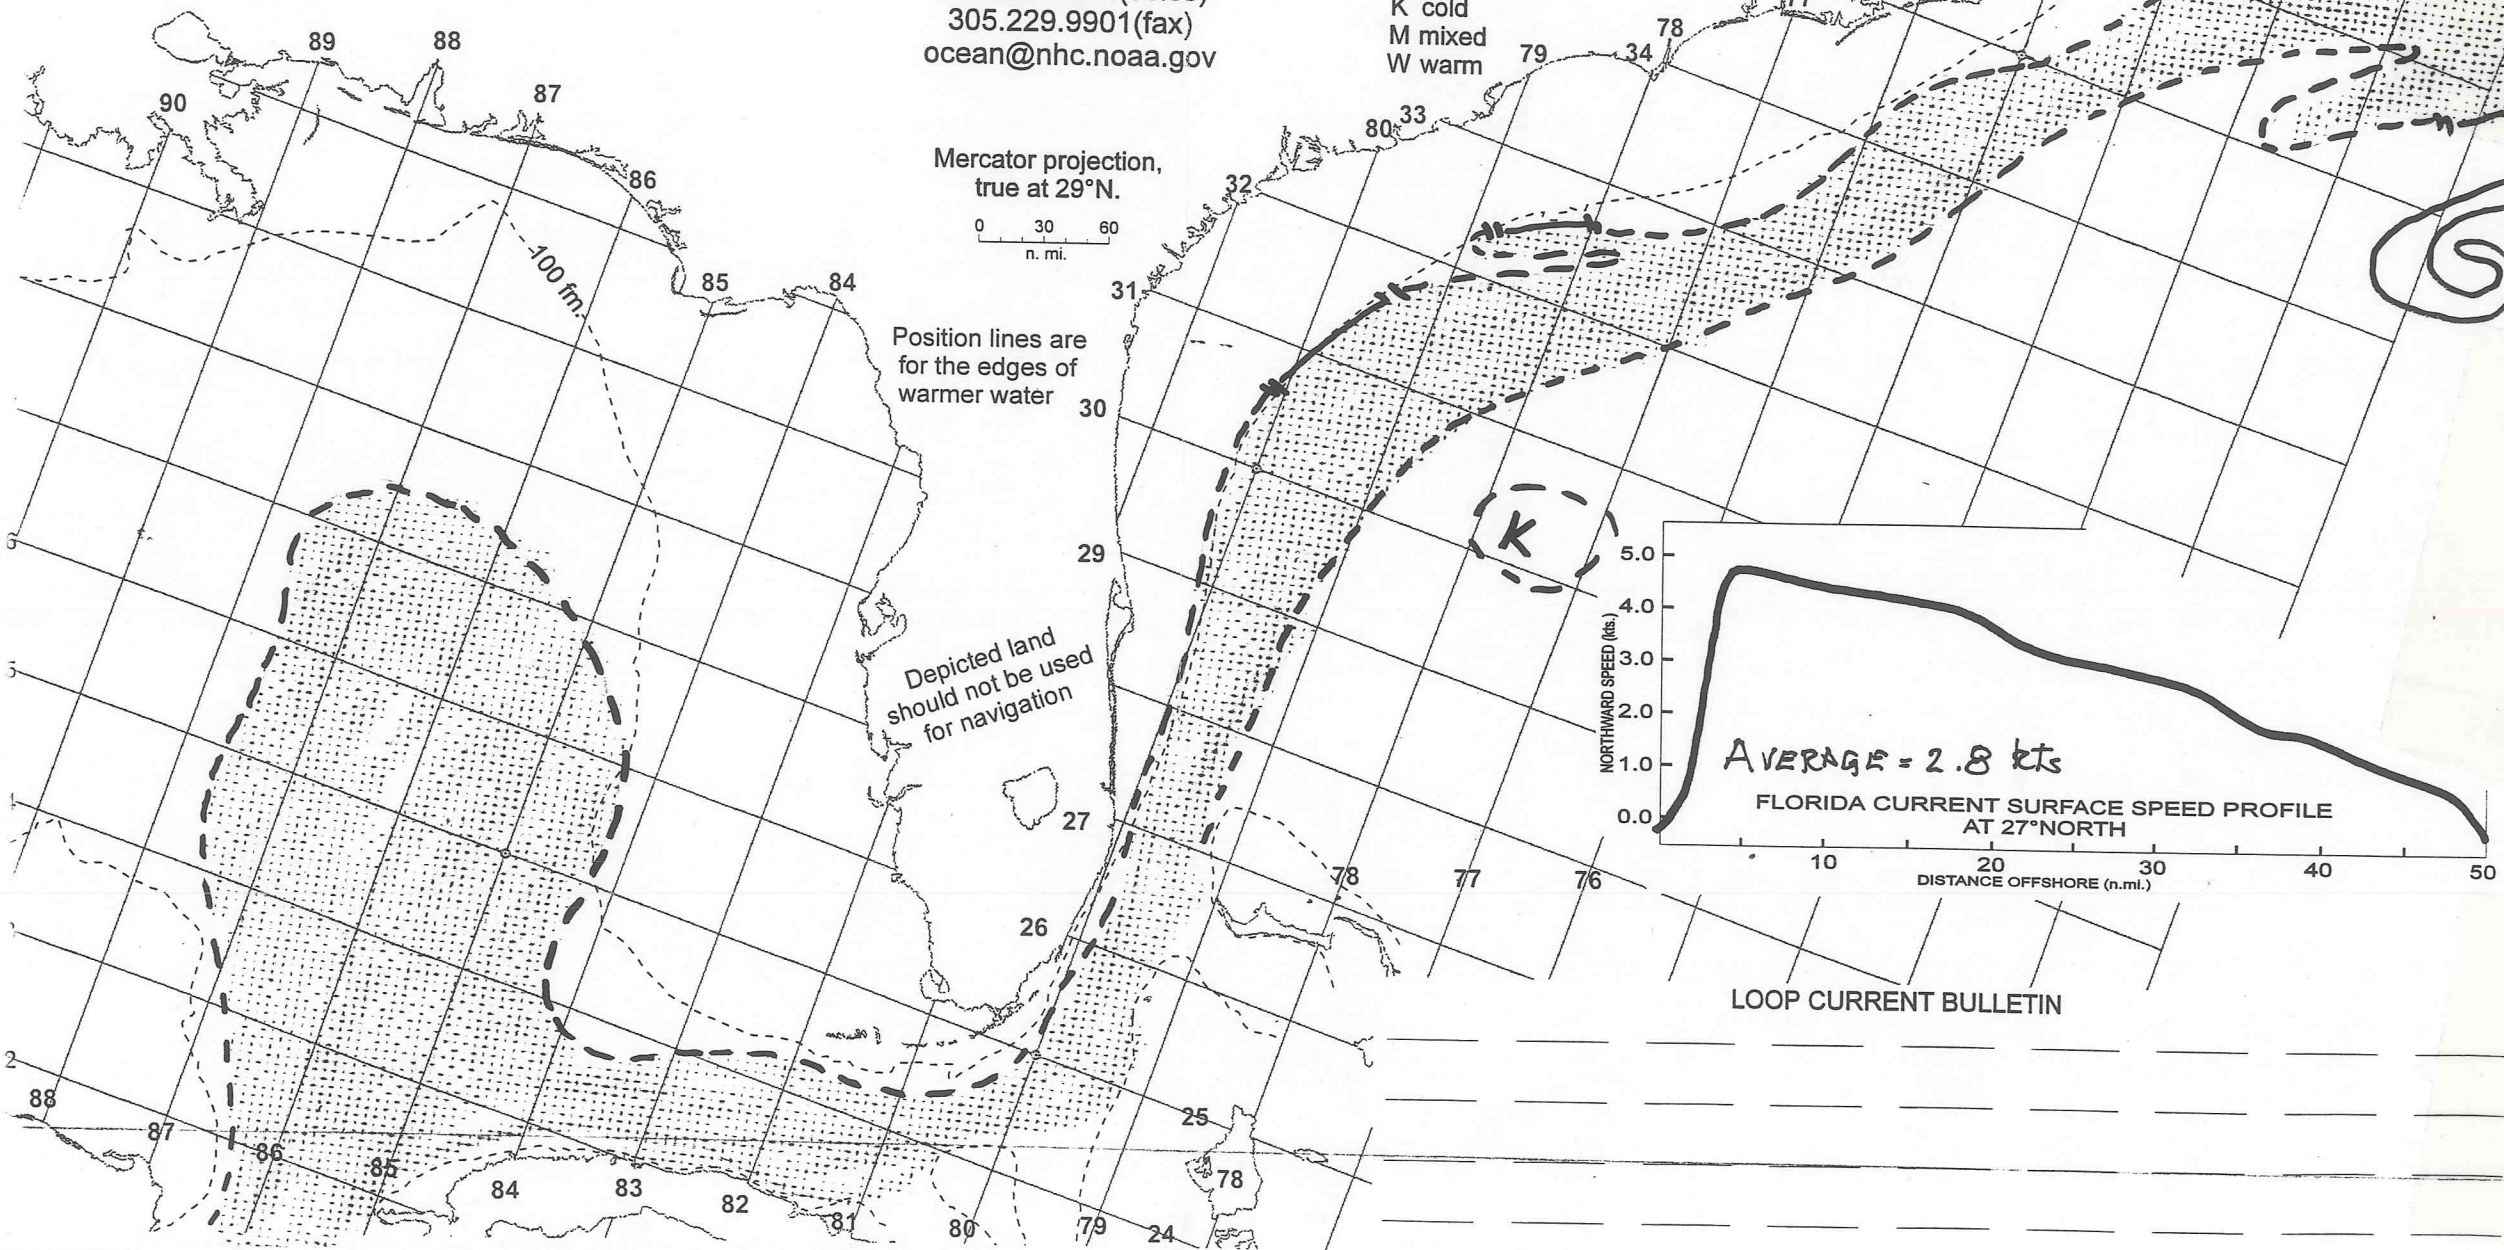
305.229.9901(fax)
ocean@nhc.noaa.gov

K cold
M mixed
W warm

89 88 87 90 86 85 84 79 78 34 80 33 32 31 30 29 27 26 25 24

Mercator projection, true at 29°N.

0 30 60
n. mi.

100 fm.

Position lines are for the edges of warmer water

Depicted land should not be used for navigation

K

5.0
4.0
3.0
2.0
1.0
0.0
NORTHWARD SPEED (kts.)

AVERAGE = 2.8 kts

FLORIDA CURRENT SURFACE SPEED PROFILE AT 27°NORTH

10 20 30 40 50
DISTANCE OFFSHORE (n.mi.)

78 77 76

LOOP CURRENT BULLETIN

88 87 86 85 84 83 82 81 80 79 78